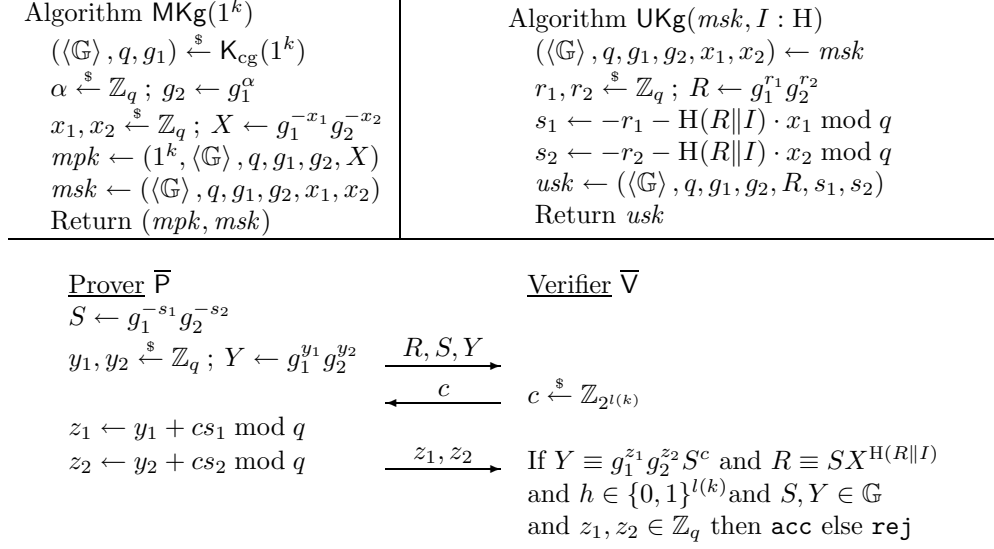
Algorithm $\mathsf{MKg}(1^k)$
$(\langle\mathbb{G}\rangle, q, g_1) \stackrel{\$}{\leftarrow} \mathsf{K}_{\mathrm{cg}}(1^k)$
$\alpha \stackrel{\$}{\leftarrow} \mathbb{Z}_q$ ; $g_2 \leftarrow g_1^{\alpha}$
$x_1, x_2 \stackrel{\$}{\leftarrow} \mathbb{Z}_q$ ; $X \leftarrow g_1^{-x_1} g_2^{-x_2}$
$mpk \leftarrow (1^k, \langle\mathbb{G}\rangle, q, g_1, g_2, X)$
$msk \leftarrow (\langle\mathbb{G}\rangle, q, g_1, g_2, x_1, x_2)$
Return $(mpk, msk)$

Algorithm $\mathsf{UKg}(msk, I : \mathrm{H})$
$(\langle\mathbb{G}\rangle, q, g_1, g_2, x_1, x_2) \leftarrow msk$
$r_1, r_2 \stackrel{\$}{\leftarrow} \mathbb{Z}_q$ ; $R \leftarrow g_1^{r_1} g_2^{r_2}$
$s_1 \leftarrow -r_1 - \mathrm{H}(R\|I) \cdot x_1 \bmod q$
$s_2 \leftarrow -r_2 - \mathrm{H}(R\|I) \cdot x_2 \bmod q$
$usk \leftarrow (\langle\mathbb{G}\rangle, q, g_1, g_2, R, s_1, s_2)$
Return $usk$

Prover $\overline{\mathsf{P}}$
$S \leftarrow g_1^{-s_1} g_2^{-s_2}$
$y_1, y_2 \stackrel{\$}{\leftarrow} \mathbb{Z}_q$ ; $Y \leftarrow g_1^{y_1} g_2^{y_2}$
$z_1 \leftarrow y_1 + cs_1 \bmod q$
$z_2 \leftarrow y_2 + cs_2 \bmod q$

$R, S, Y$
$c$
$z_1, z_2$

Verifier $\overline{\mathsf{V}}$
$c \stackrel{\$}{\leftarrow} \mathbb{Z}_{2^{l(k)}}$
If $Y \equiv g_1^{z_1} g_2^{z_2} S^c$ and $R \equiv S X^{\mathrm{H}(R\|I)}$ and $h \in \{0,1\}^{l(k)}$ and $S, Y \in \mathbb{G}$ and $z_1, z_2 \in \mathbb{Z}_q$ then acc else rej